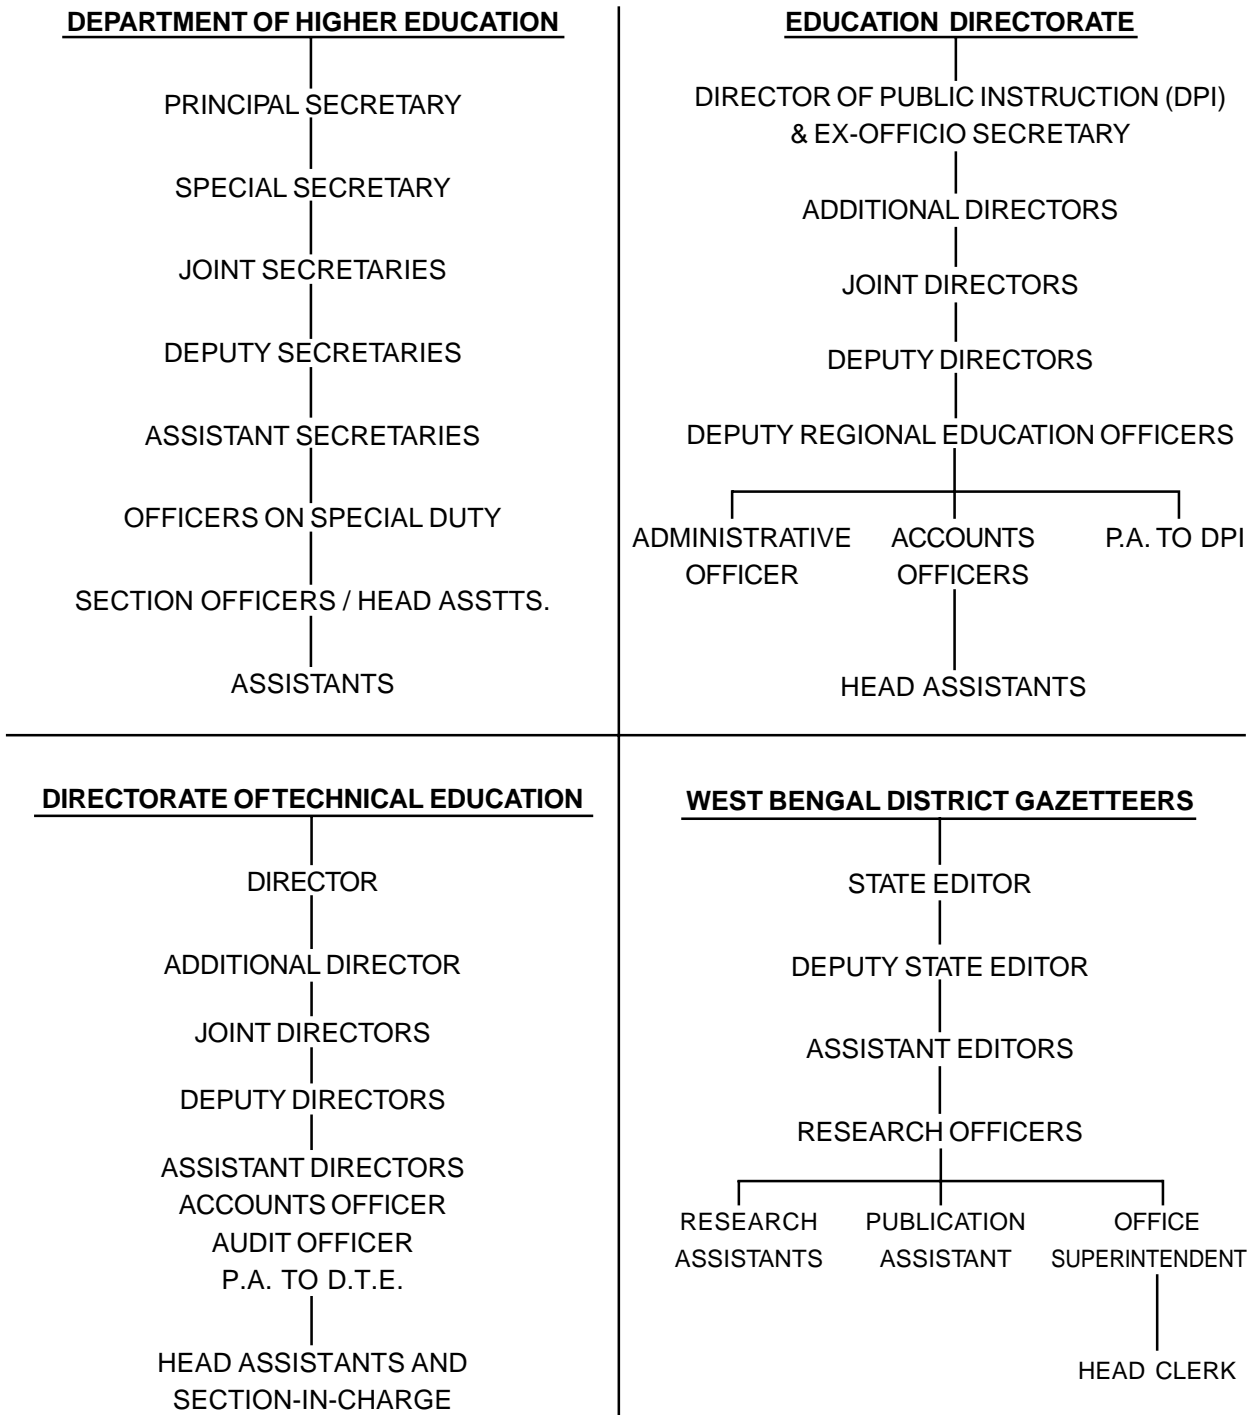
DEPARTMENT OF HIGHER EDUCATION

PRINCIPAL SECRETARY

SPECIAL SECRETARY

JOINT SECRETARIES

DEPUTY SECRETARIES

ASSISTANT SECRETARIES

OFFICERS ON SPECIAL DUTY

SECTION OFFICERS / HEAD ASSTTS.

ASSISTANTS

EDUCATION DIRECTORATE

DIRECTOR OF PUBLIC INSTRUCTION (DPI) & EX-OFFICIO SECRETARY

ADDITIONAL DIRECTORS

JOINT DIRECTORS

DEPUTY DIRECTORS

DEPUTY REGIONAL EDUCATION OFFICERS

ADMINISTRATIVE OFFICER

ACCOUNTS OFFICERS

P.A. TO DPI

HEAD ASSISTANTS

DIRECTORATE OFTECHNICAL EDUCATION

DIRECTOR

ADDITIONAL DIRECTOR

JOINT DIRECTORS

DEPUTY DIRECTORS

ASSISTANT DIRECTORS
ACCOUNTS OFFICER
AUDIT OFFICER
P.A. TO D.T.E.

HEAD ASSISTANTS AND SECTION-IN-CHARGE

WEST BENGAL DISTRICT GAZETTEERS

STATE EDITOR

DEPUTY STATE EDITOR

ASSISTANT EDITORS

RESEARCH OFFICERS

RESEARCH ASSISTANTS

PUBLICATION ASSISTANT

OFFICE SUPERINTENDENT

HEAD CLERK